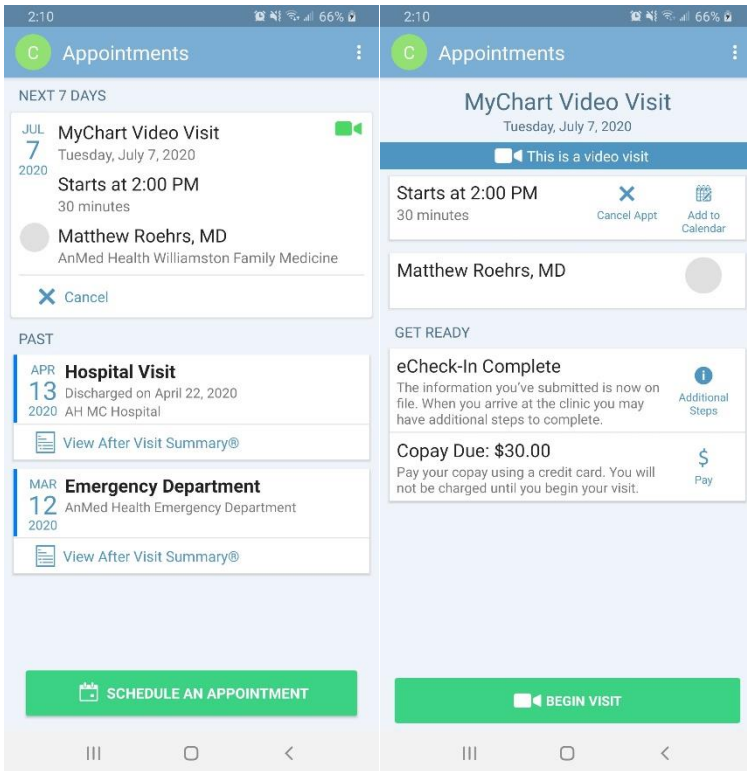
2:10 66%

C Appointments

NEXT 7 DAYS

JUL 7 2020 MyChart Video Visit
Tuesday, July 7, 2020

Starts at 2:00 PM
30 minutes

Matthew Roehrs, MD
AnMed Health Williamston Family Medicine

Cancel

PAST

APR 13 2020 Hospital Visit
Discharged on April 22, 2020
AH MC Hospital

View After Visit Summary®

MAR 12 2020 Emergency Department
AnMed Health Emergency Department

View After Visit Summary®

SCHEDULE AN APPOINTMENT

2:10 66%

C Appointments

MyChart Video Visit
Tuesday, July 7, 2020

This is a video visit

Starts at 2:00 PM
30 minutes

Cancel Appt

Add to Calendar

Matthew Roehrs, MD

GET READY

eCheck-In Complete
The information you've submitted is now on file. When you arrive at the clinic you may have additional steps to complete.

Additional Steps

Copay Due: $30.00
Pay your copay using a credit card. You will not be charged until you begin your visit.

$ Pay

BEGIN VISIT